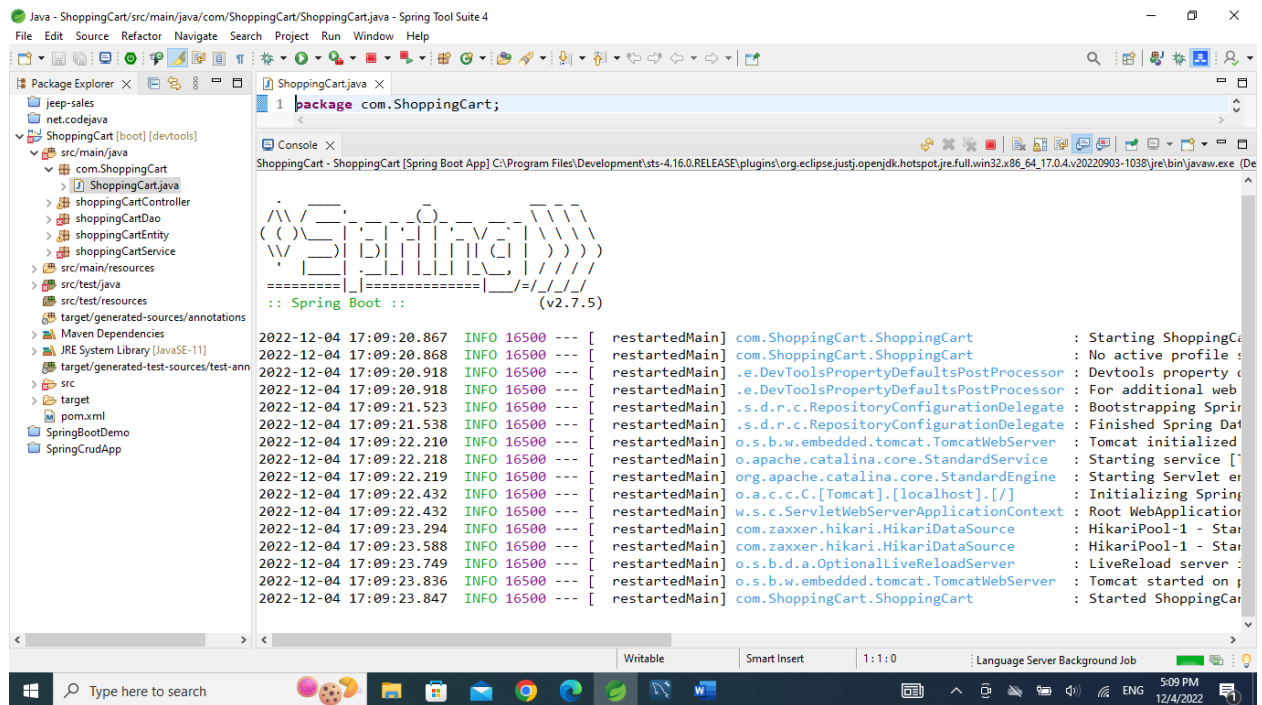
Java - ShoppingCart/src/main/java/com/ShoppingCart/ShoppingCart.java - Spring Tool Suite 4

File Edit Source Refactor Navigate Search Project Run Window Help

Package Explorer

jeep-sales
net.codejava
ShoppingCart [boot] [devtools]
src/main/java
com.ShoppingCart
ShoppingCart.java
shoppingCartController
shoppingCartDao
shoppingCartEntity
shoppingCartService
src/main/resources
src/test/java
src/test/resources
target/generated-sources/annotations
Maven Dependencies
JRE System Library [JavaSE-11]
target/generated-test-sources/test-ann
src
target
pom.xml
SpringBootDemo
SpringCrudApp

ShoppingCart.java

1 package com.ShoppingCart;

Console

ShoppingCart - ShoppingCart [Spring Boot App] C:\Program Files\Development\sts-4.16.0.RELEASE\plugins\org.eclipse.justj.openjdk.hotspot.jre.full.win32.x86_64_17.0.4.v20220903-1038\jre\bin\javaw.exe (De

:: Spring Boot :: (v2.7.5)

2022-12-04 17:09:20.867 INFO 16500 --- [ restartedMain] com.ShoppingCart.ShoppingCart : Starting ShoppingCa
2022-12-04 17:09:20.868 INFO 16500 --- [ restartedMain] com.ShoppingCart.ShoppingCart : No active profile s
2022-12-04 17:09:20.918 INFO 16500 --- [ restartedMain] .e.DevToolsPropertyDefaultsPostProcessor : Devtools property d
2022-12-04 17:09:20.918 INFO 16500 --- [ restartedMain] .e.DevToolsPropertyDefaultsPostProcessor : For additional web
2022-12-04 17:09:21.523 INFO 16500 --- [ restartedMain] .s.d.r.c.RepositoryConfigurationDelegate : Bootstrapping Sprin
2022-12-04 17:09:21.538 INFO 16500 --- [ restartedMain] .s.d.r.c.RepositoryConfigurationDelegate : Finished Spring Dat
2022-12-04 17:09:22.210 INFO 16500 --- [ restartedMain] o.s.b.w.embedded.tomcat.TomcatWebServer : Tomcat initialized
2022-12-04 17:09:22.218 INFO 16500 --- [ restartedMain] o.apache.catalina.core.StandardService : Starting service [
2022-12-04 17:09:22.219 INFO 16500 --- [ restartedMain] org.apache.catalina.core.StandardEngine : Starting Servlet en
2022-12-04 17:09:22.432 INFO 16500 --- [ restartedMain] o.a.c.c.C.[Tomcat].[localhost].[/] : Initializing Spring
2022-12-04 17:09:22.432 INFO 16500 --- [ restartedMain] w.s.c.ServletWebServerApplicationContext : Root WebApplication
2022-12-04 17:09:23.294 INFO 16500 --- [ restartedMain] com.zaxxer.hikari.HikariDataSource : HikariPool-1 - Star
2022-12-04 17:09:23.588 INFO 16500 --- [ restartedMain] com.zaxxer.hikari.HikariDataSource : HikariPool-1 - Star
2022-12-04 17:09:23.749 INFO 16500 --- [ restartedMain] o.s.b.d.a.OptionalLiveReloadServer : LiveReload server i
2022-12-04 17:09:23.836 INFO 16500 --- [ restartedMain] o.s.b.w.embedded.tomcat.TomcatWebServer : Tomcat started on p
2022-12-04 17:09:23.847 INFO 16500 --- [ restartedMain] com.ShoppingCart.ShoppingCart : Started ShoppingCar

Writable | Smart Insert | 1 : 1 : 0 | Language Server Background Job

Type here to search

ENG 5:09 PM 12/4/2022